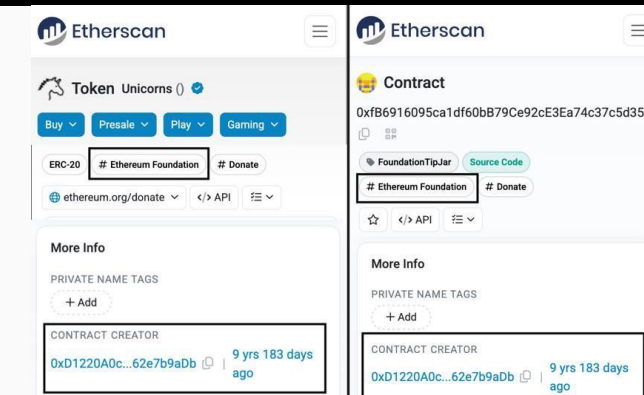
Etherscan

Token Unicorns ()

Buy Presale Play Gaming

ERC-20 # Ethereum Foundation # Donate

ethereum.org/donate </> API

More Info

PRIVATE NAME TAGS

+ Add

CONTRACT CREATOR

0xD1220A0c...62e7b9aDb | 9 yrs 183 days ago

Etherscan

Contract

0xfB6916095ca1df60bB79Ce92cE3Ea74c37c5d35

FoundationTipJar Source Code

# Ethereum Foundation # Donate

</> API

More Info

PRIVATE NAME TAGS

+ Add

CONTRACT CREATOR

0xD1220A0c...62e7b9aDb | 9 yrs 183 days ago